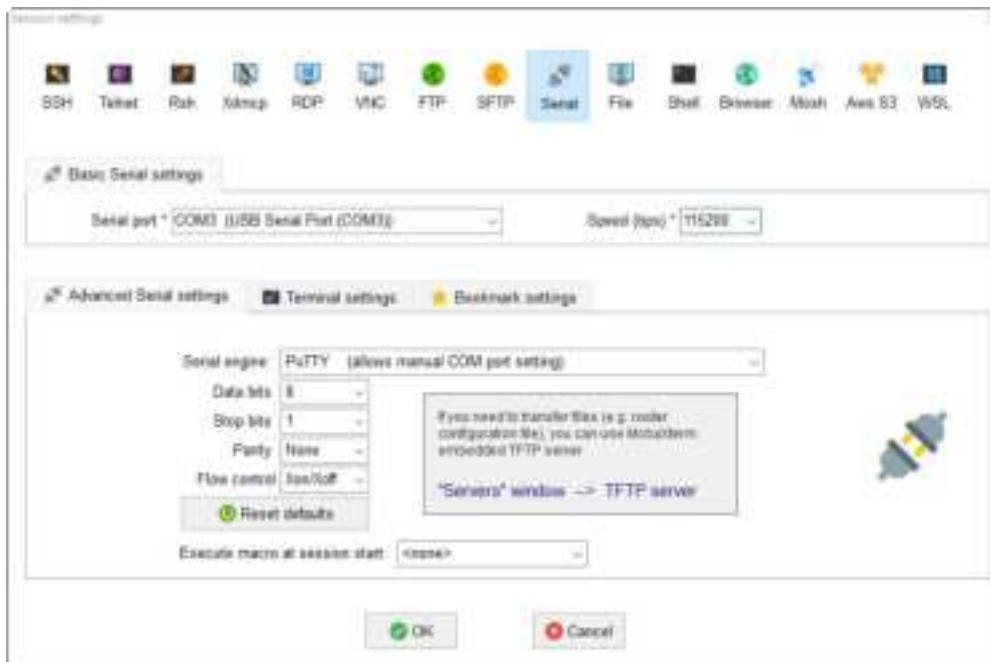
Session settings

SSH Telnet Rsh Xdmcp RDP VNC FTP SFTP Serial File Shell Browser Mosh Aws S3 WSL

Basic Serial settings

Serial port * COM3 (USB Serial Port (COM3))

Speed (bps) * 115200

Advanced Serial settings

Terminal settings

Bookmark settings

Serial engine: PuTTY (allows manual COM port setting)

Data bits 8

Stop bits 1

Parity None

Flow control Xon/Xoff

Reset defaults

If you need to transfer files (e.g. router configuration file), you can use MobaXterm embedded TFTP server

"Servers" window --> TFTP server

Execute macro at session start <none>

OK

Cancel